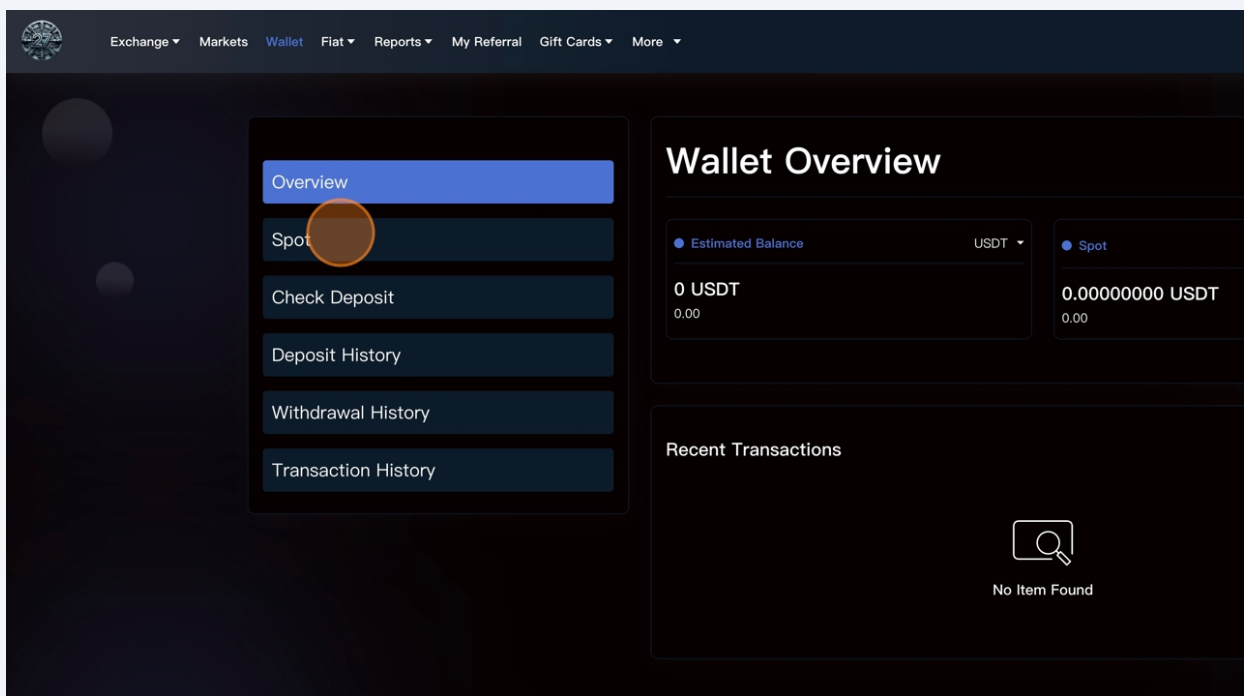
Exchange ▾ Markets Wallet Fiat ▾ Reports ▾ My Referral Gift Cards ▾ More ▾

Overview
Spot
Check Deposit
Deposit History
Withdrawal History
Transaction History

Wallet Overview

Estimated Balance
USDT ▾
0 USDT
0.00

Spot
0.00000000 USDT
0.00

Recent Transactions

No Item Found